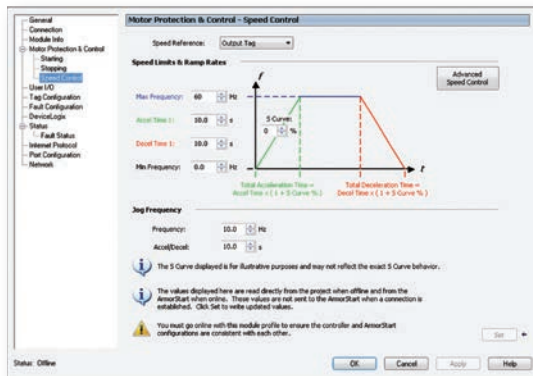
General
Connection
Module Info
Motor Protection & Control
Starting
Stopping
Speed Control
User I/O
Tag Configuration
Fault Configuration
DeviceLogix
Status
Fault Status
Internet Protocol
Port Configuration
Network

Motor Protection & Control - Speed Control

Speed Reference: Output Tag

Speed Limits & Ramp Rates

Advanced Speed Control

$f$

Max Frequency: 60 Hz

Accel Time 1: 10.0 s

S Curve: 0 %

Decel Time 1: 10.0 s

Min Frequency: 0.0 Hz

$t$

Total Acceleration Time = Accel Time x ( 1 + S Curve % )

Total Deceleration Time = Decel Time x ( 1 + S Curve % )

Jog Frequency

Frequency: 10.0 Hz

Accel/Decel: 10.0 s

The S Curve displayed is for illustrative purposes and may not reflect the exact S Curve behavior.

The values displayed here are read directly from the project when offline and from the ArmorStart when online. These values are not sent to the ArmorStart when a connection is established. Click Set to write updated values.

You must go online with this module profile to ensure the controller and ArmorStart configurations are consistent with each other.

Set

Status: Offline

OK Cancel Apply Help